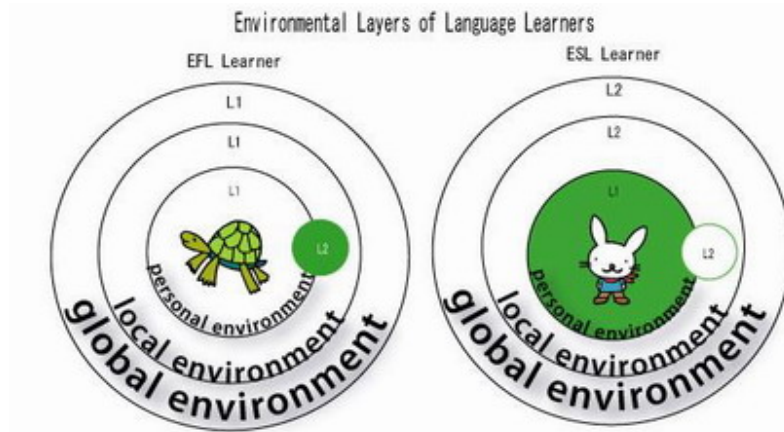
Environmental Layers of Language Learners

EFL Learner

L1

L1

L1

L2

personal environment

local environment

global environment

ESL Learner

L2

L2

L1

L2

personal environment

local environment

global environment